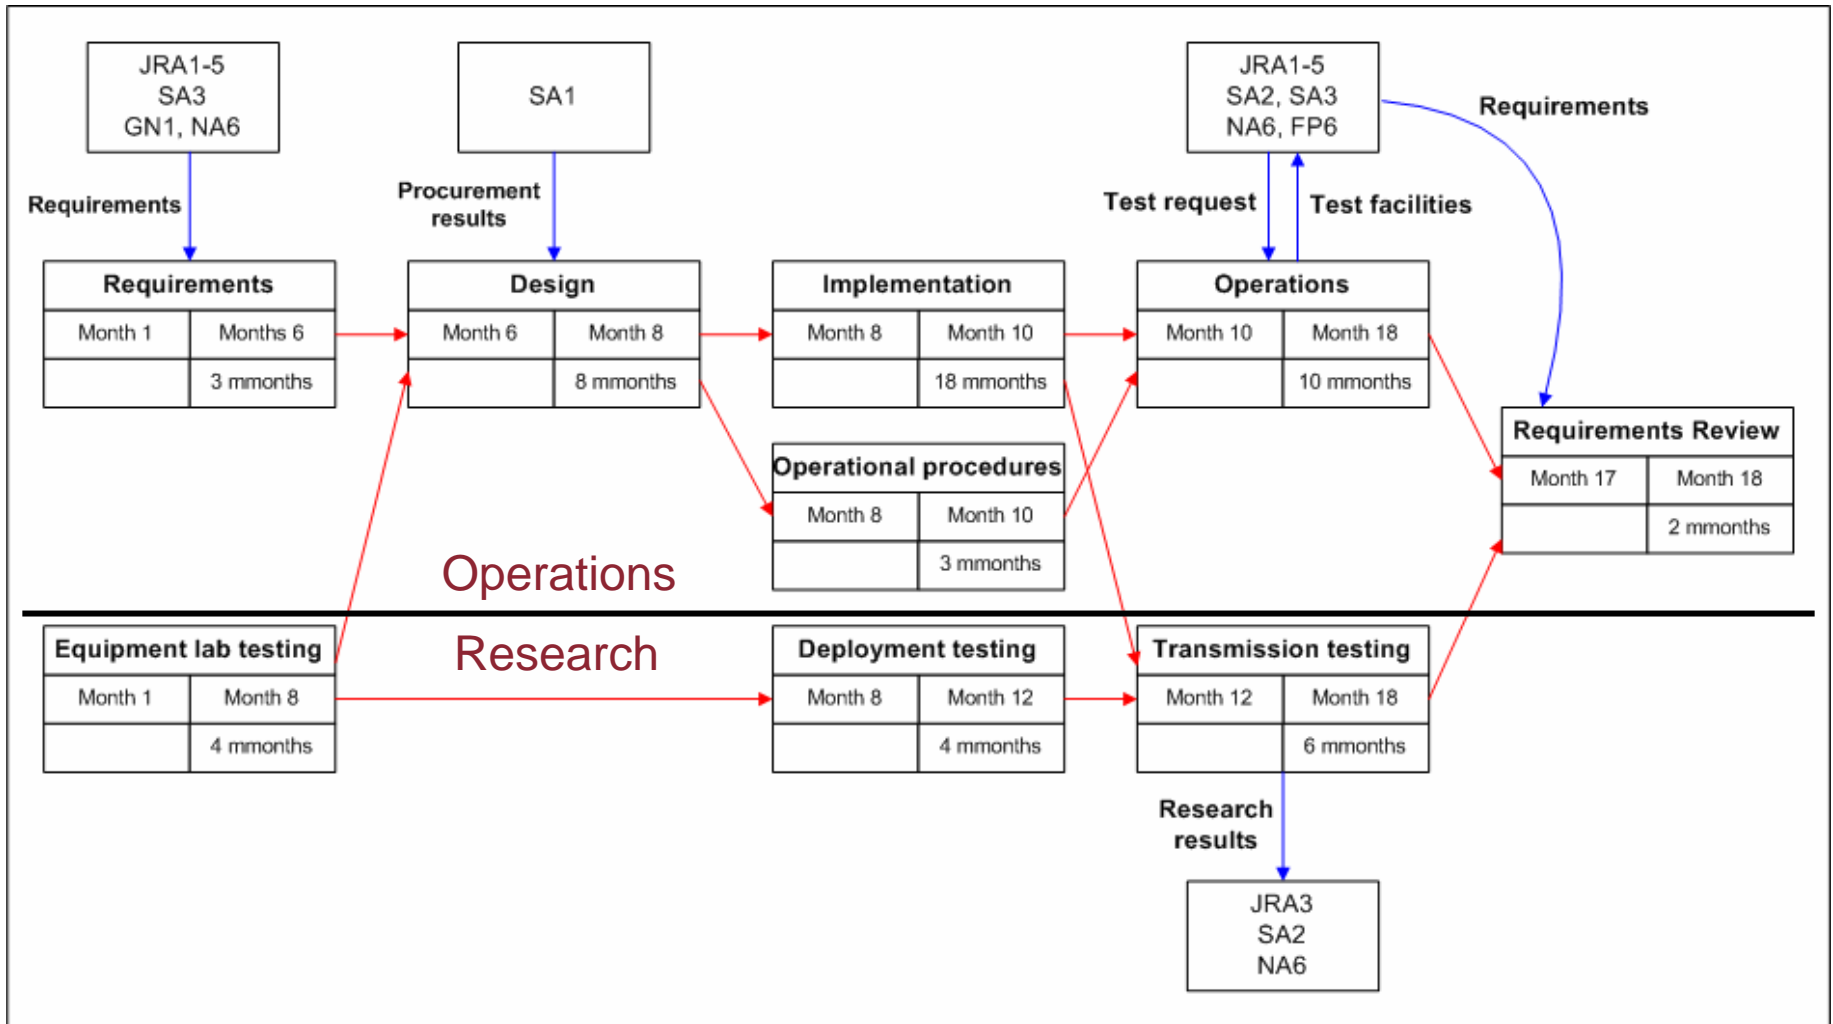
JRA1-5
SA3
GN1, NA6

SA1

JRA1-5
SA2, SA3
NA6, FP6

Requirements

Requirements

Procurement results

Test request

Test facilities

| Requirements | |
|---|---|
| Month 1 | Months 6 |
| | 3 mmonths |

| Design | |
|---|---|
| Month 6 | Month 8 |
| | 8 mmonths |

| Implementation | |
|---|---|
| Month 8 | Month 10 |
| | 18 mmonths |

| Operations | |
|---|---|
| Month 10 | Month 18 |
| | 10 mmonths |

| Operational procedures | |
|---|---|
| Month 8 | Month 10 |
| | 3 mmonths |

| Requirements Review | |
|---|---|
| Month 17 | Month 18 |
| | 2 mmonths |

Operations

Research

| Equipment lab testing | |
|---|---|
| Month 1 | Month 8 |
| | 4 mmonths |

| Deployment testing | |
|---|---|
| Month 8 | Month 12 |
| | 4 mmonths |

| Transmission testing | |
|---|---|
| Month 12 | Month 18 |
| | 6 mmonths |

Research results

JRA3
SA2
NA6